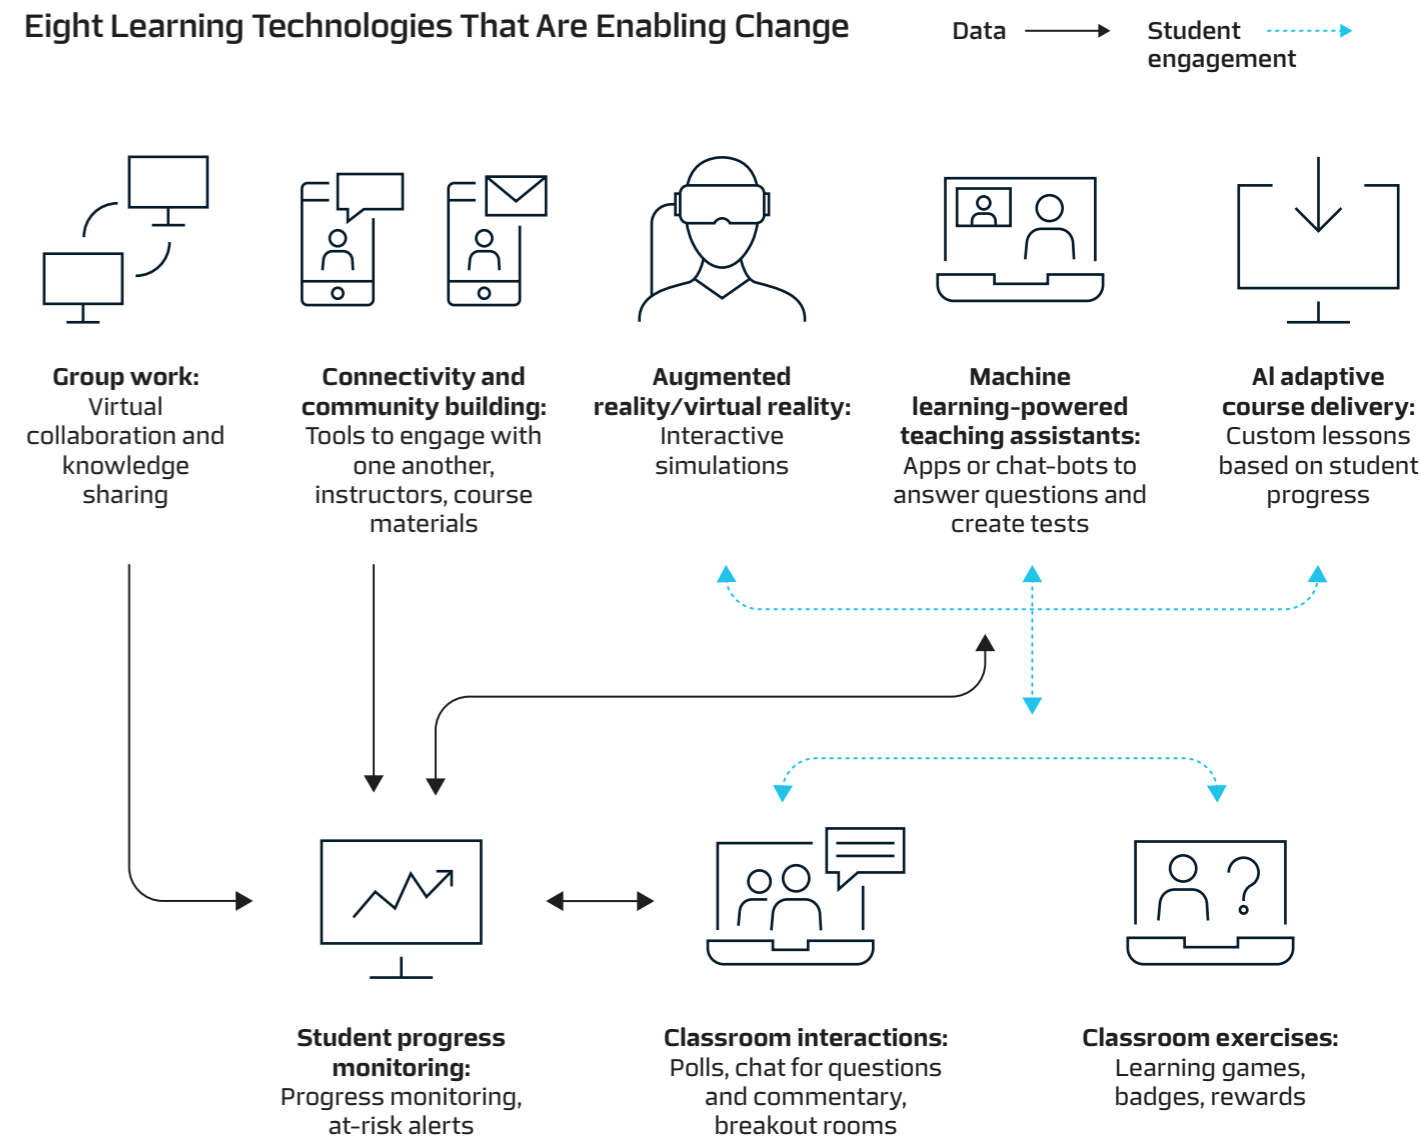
Eight Learning Technologies That Are Enabling Change

Data

Student engagement

**Group work:** Virtual collaboration and knowledge sharing

**Connectivity and community building:** Tools to engage with one another, instructors, course materials

**Augmented reality/virtual reality:** Interactive simulations

**Machine learning-powered teaching assistants:** Apps or chat-bots to answer questions and create tests

**AI adaptive course delivery:** Custom lessons based on student progress

**Student progress monitoring:** Progress monitoring, at-risk alerts

**Classroom interactions:** Polls, chat for questions and commentary, breakout rooms

**Classroom exercises:** Learning games, badges, rewards